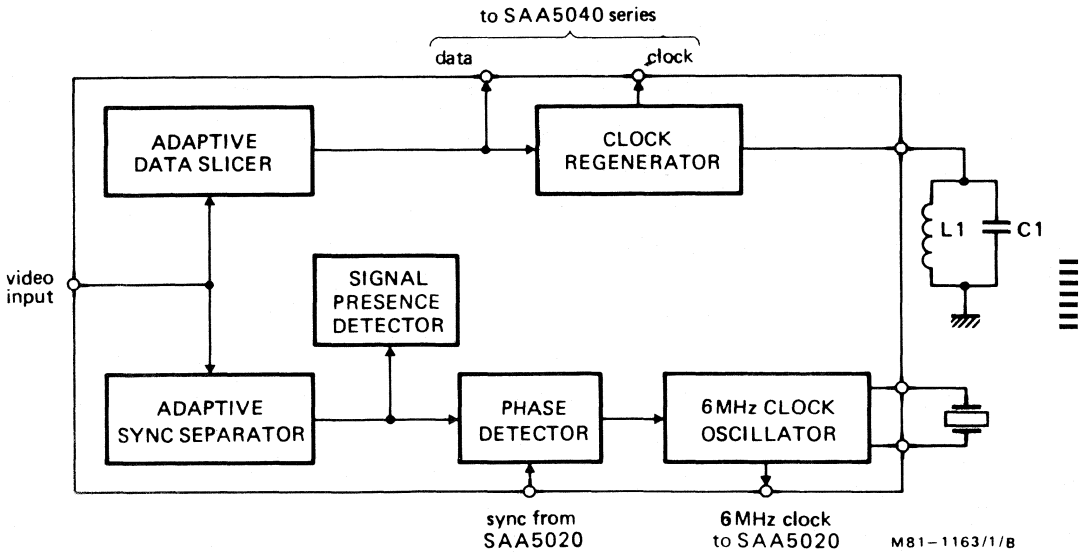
to SAA5040 series

data

clock

ADAPTIVE DATA SLICER

CLOCK REGENERATOR

L1

C1

video input

SIGNAL PRESENCE DETECTOR

ADAPTIVE SYNC SEPARATOR

PHASE DETECTOR

6MHz CLOCK OSCILLATOR

sync from SAA5020

6MHz clock to SAA5020

M81–1163/1/B